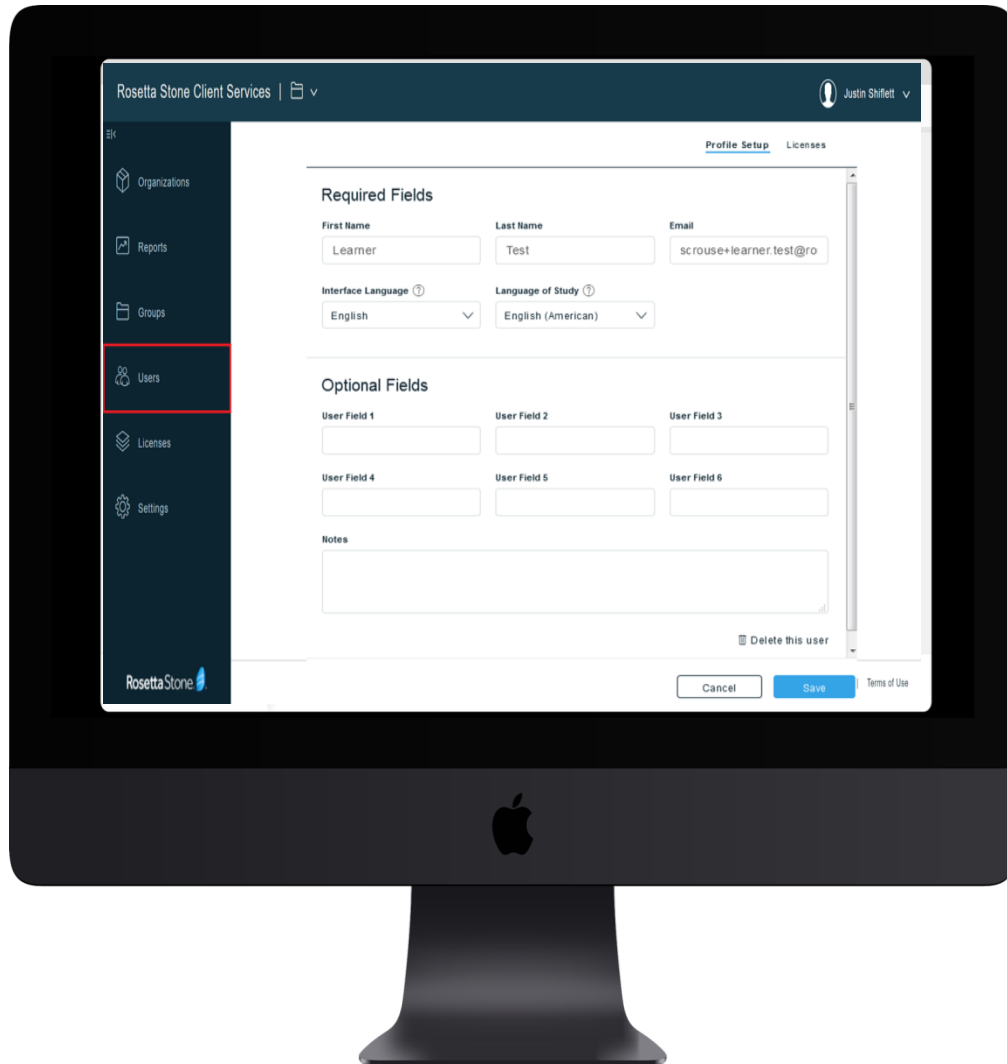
Rosetta Stone Client Services | 

Justin Shiflett

Organizations

Reports

Groups

Users

Licenses

Settings

Rosetta Stone

Profile Setup Licenses

Required Fields

First Name
Learner

Last Name
Test

Email
scrouse+learner.test@ro

Interface Language
English

Language of Study
English (American)

Optional Fields

User Field 1

User Field 2

User Field 3

User Field 4

User Field 5

User Field 6

Notes

Delete this user

Cancel

Save

Terms of Use